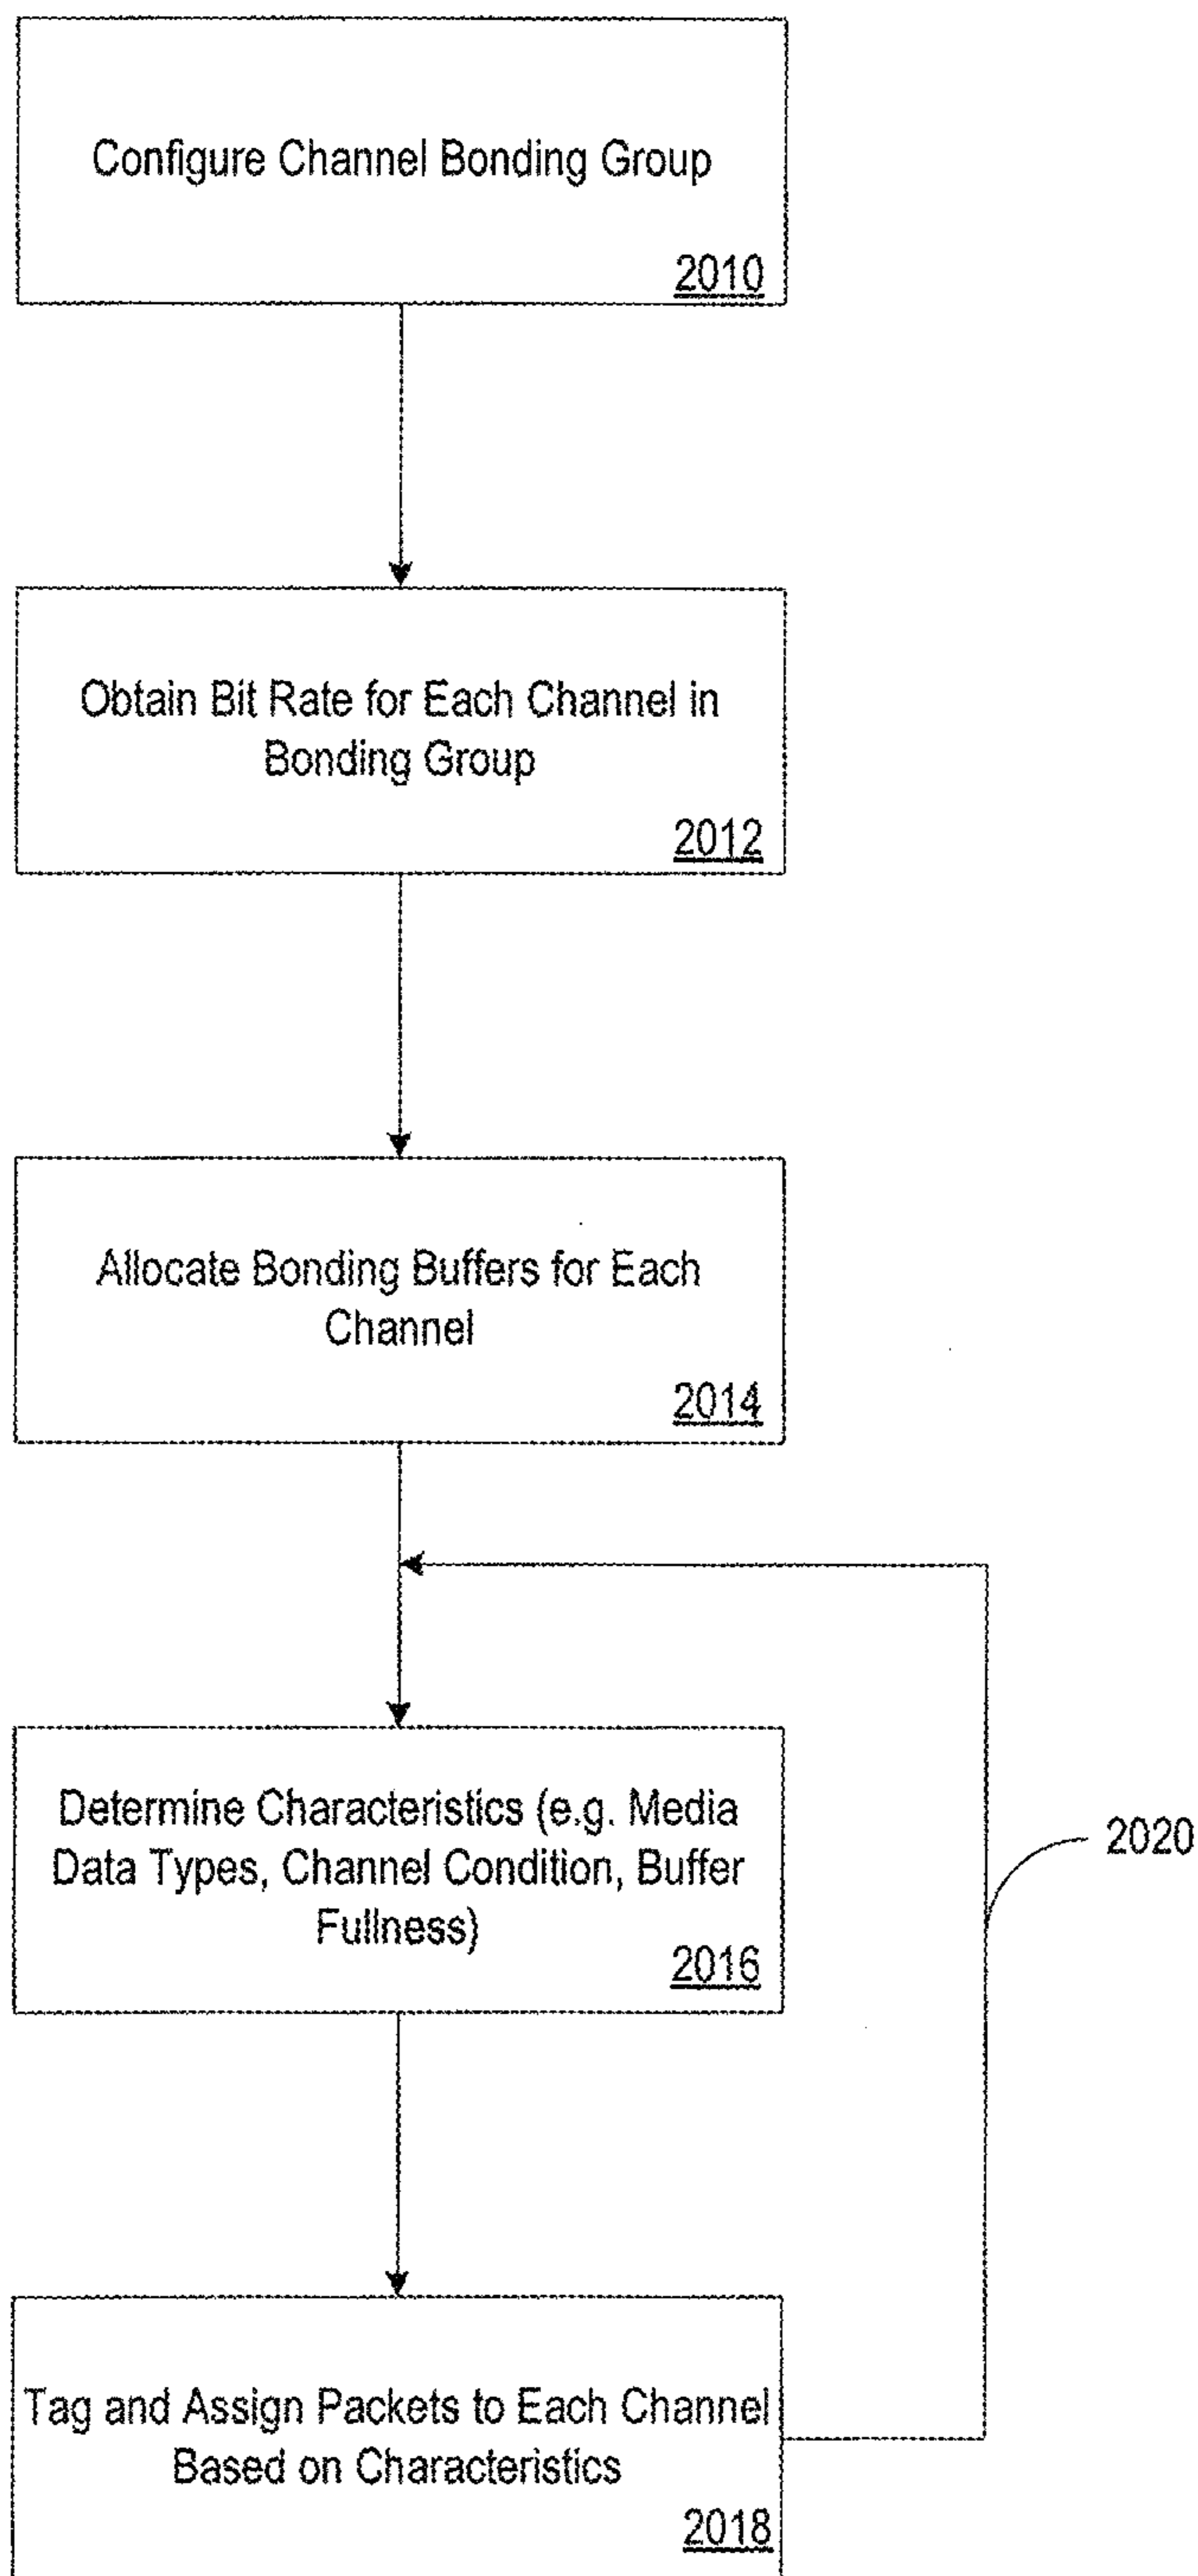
Configure Channel Bonding Group

2010

Obtain Bit Rate for Each Channel in Bonding Group

2012

Allocate Bonding Buffers for Each Channel

2014

Determine Characteristics (e.g. Media Data Types, Channel Condition, Buffer Fullness)

2016

2020

Tag and Assign Packets to Each Channel Based on Characteristics

2018